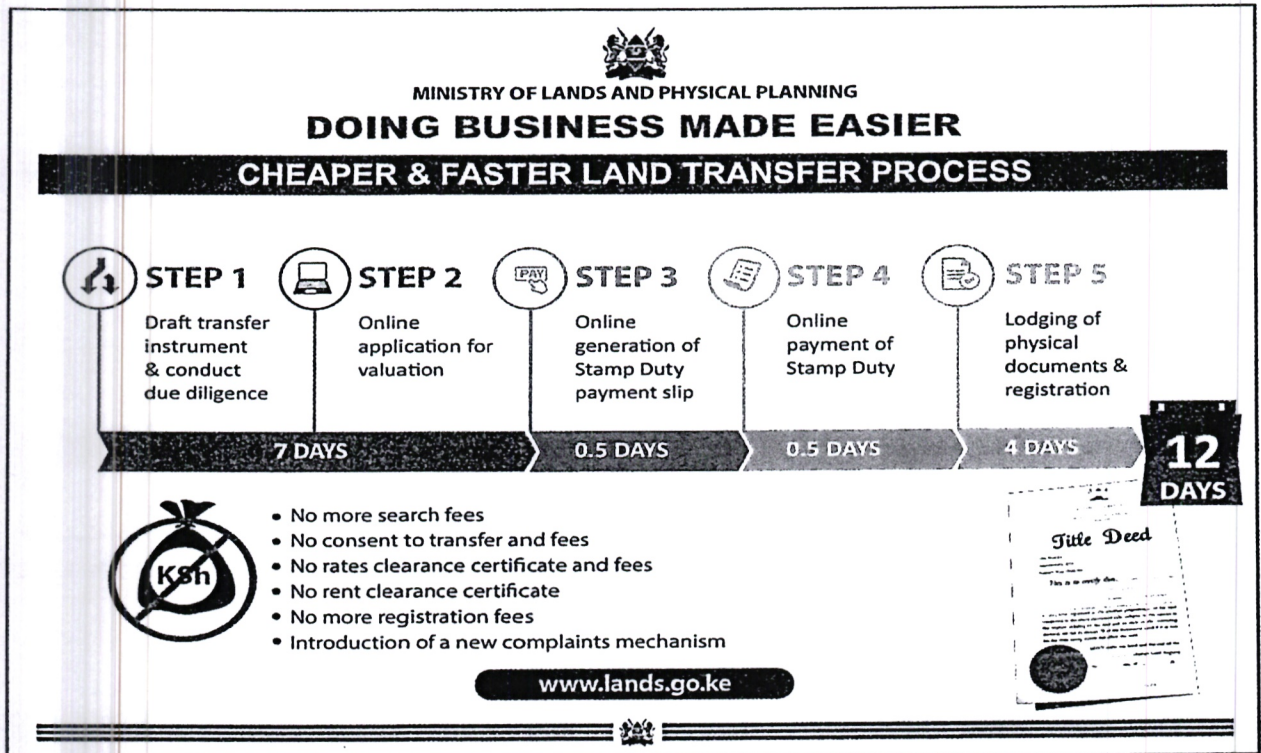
MINISTRY OF LANDS AND PHYSICAL PLANNING

DOING BUSINESS MADE EASIER

CHEAPER & FASTER LAND TRANSFER PROCESS

STEP 1
Draft transfer instrument & conduct due diligence

STEP 2
Online application for valuation

PAY

STEP 3
Online generation of Stamp Duty payment slip

STEP 4
Online payment of Stamp Duty

STEP 5
Lodging of physical documents & registration

7 DAYS

0.5 DAYS

0.5 DAYS

4 DAYS

12 DAYS

KSh

• No more search fees
• No consent to transfer and fees
• No rates clearance certificate and fees
• No rent clearance certificate
• No more registration fees
• Introduction of a new complaints mechanism

Title Deed

www.lands.go.ke